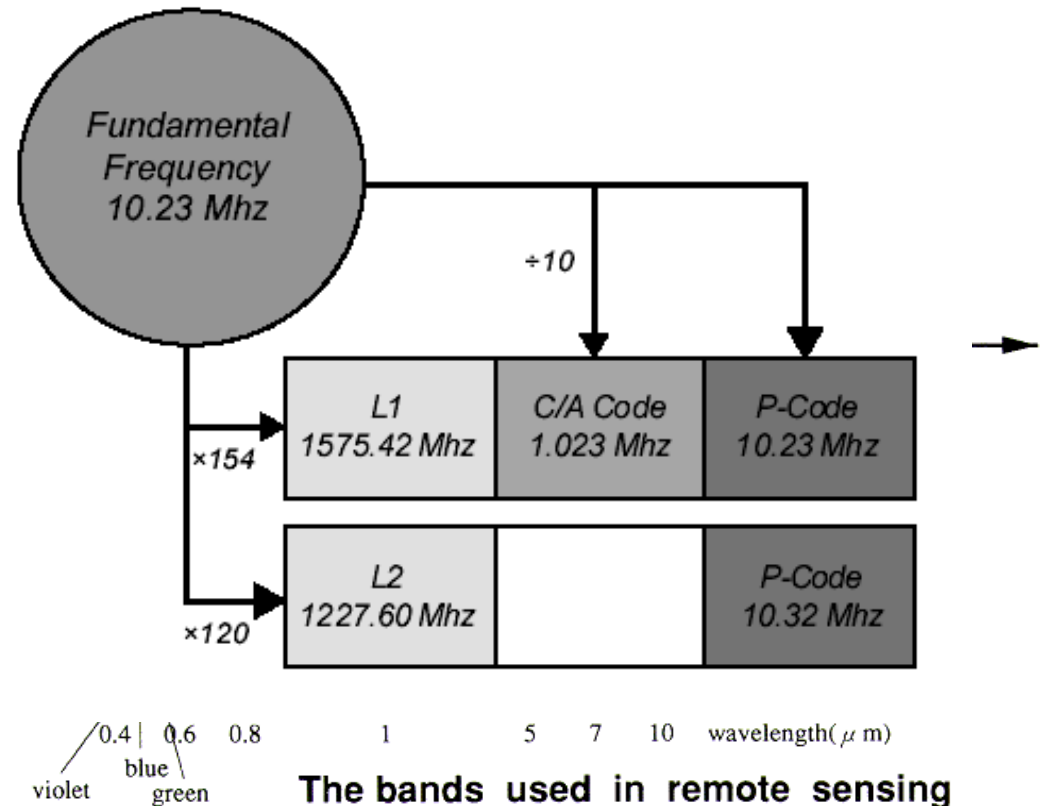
Fundamental Frequency 10.23 Mhz

÷10

×154

L1
1575.42 Mhz

C/A Code
1.023 Mhz

P-Code
10.23 Mhz

×120

L2
1227.60 Mhz

P-Code
10.32 Mhz

0.4 0.6 0.8 1 5 7 10 wavelength($\mu$ m)

violet blue green

The bands used in remote sensing